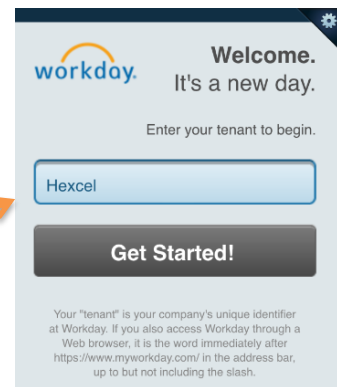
workday.

Welcome.
It's a new day.

Enter your tenant to begin.

Hexcel

Get Started!

Your "tenant" is your company's unique identifier at Workday. If you also access Workday through a Web browser, it is the word immediately after https://www.myworkday.com/ in the address bar, up to but not including the slash.